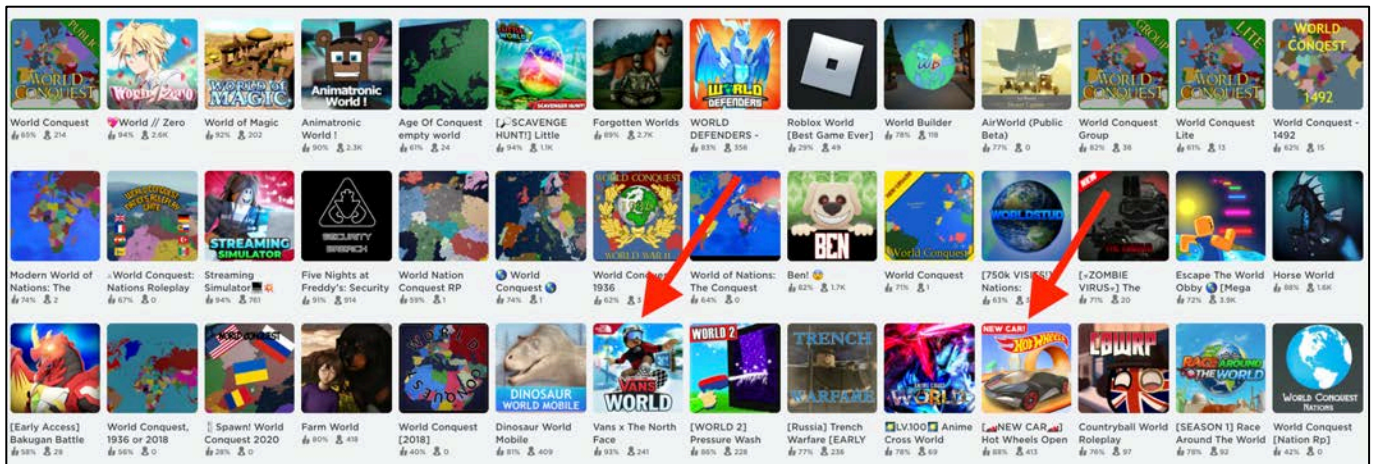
World Conquest 65% 214
💗World // Zero 94% 2.6K
World of Magic 92% 202
Animatronic World ! 90% 2.3K
Age Of Conquest empty world 61% 24
[SCAVENGE HUNT!] Little 94% 1.1K
Forgotten Worlds 89% 2.7K
WORLD DEFENDERS - 83% 358
Roblox World [Best Game Ever] 29% 49
World Builder 78% 118
AirWorld (Public Beta) 77% 0
World Conquest Group 82% 36
World Conquest Lite 61% 13
World Conquest - 1492 62% 15

Modern World of Nations: The 74% 2
World Conquest: Nations Roleplay 67% 0
Streaming Simulator 94% 761
Five Nights at Freddy's: Security 91% 914
World Nation Conquest RP 59% 1
World Conquest 74% 1
World Conquest 1936 62% 3
World of Nations: The Conquest 64% 0
Ben! 82% 1.7K
World Conquest 71% 1
[750k VISI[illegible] Nations: 63% 5
[ZOMBIE VIRUS] The 71% 20
Escape The World Obby [Mega 72% 3.9K
Horse World 88% 1.6K

[Early Access] Bakugan Battle 58% 28
World Conquest, 1936 or 2018 56% 0
Spawn! World Conquest 2020 28% 0
Farm World 80% 418
World Conquest [2018] 40% 0
Dinosaur World Mobile 81% 409
Vans x The North Face 93% 241
[WORLD 2] Pressure Wash 86% 228
[Russia] Trench Warfare [EARLY 77% 236
LV.100 Anime Cross World 78% 69
NEW CAR Hot Wheels Open 88% 413
Countryball World Roleplay 76% 97
[SEASON 1] Race Around The World 78% 92
World Conquest [Nation Rp] 42% 0